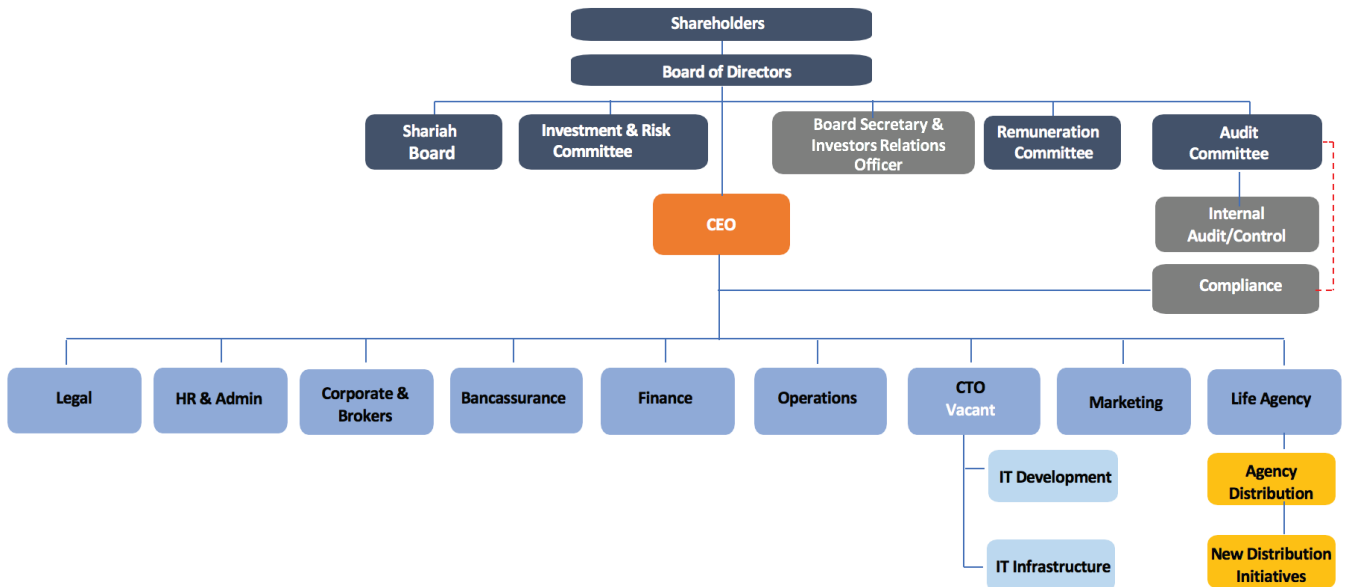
Shareholders

Board of Directors

Shariah Board

Investment & Risk Committee

Board Secretary & Investors Relations Officer

Remuneration Committee

Audit Committee

Internal Audit/Control

CEO

Compliance

Legal

HR & Admin

Corporate & Brokers

Bancassurance

Finance

Operations

CTO Vacant

Marketing

Life Agency

IT Development

IT Infrastructure

Agency Distribution

New Distribution Initiatives